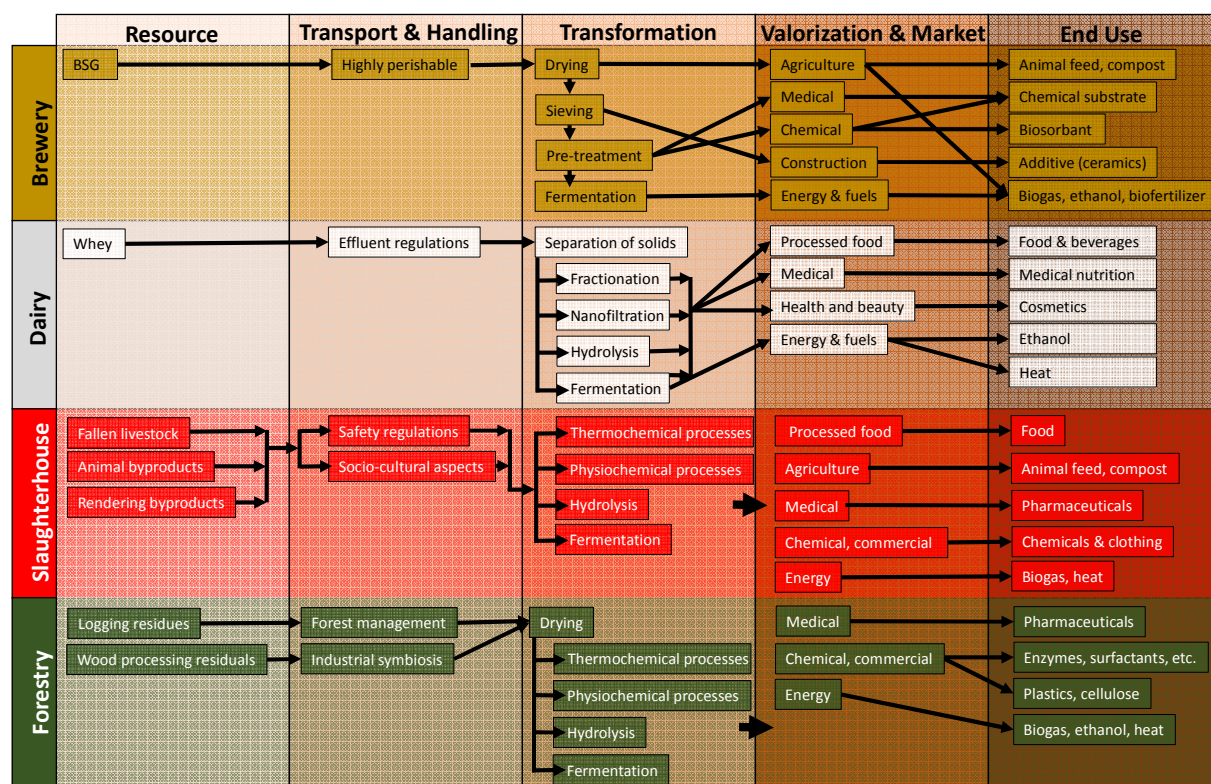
| | Resource | Transport & Handling | Transformation | Valorization & Market | End Use |
|---|---|---|---|---|---|
| Brewery | BSG | Highly perishable | Drying | Agriculture | Animal feed, compost |
| | | | Sieving | Medical | Chemical substrate |
| | | | Pre-treatment | Chemical | Biosorbant |
| | | | Fermentation | Construction | Additive (ceramics) |
| | | | | Energy & fuels | Biogas, ethanol, biofertilizer |
| Dairy | Whey | Effluent regulations | Separation of solids | Processed food | Food & beverages |
| | | | Fractionation | Medical | Medical nutrition |
| | | | Nanofiltration | Health and beauty | Cosmetics |
| | | | Hydrolysis | Energy & fuels | Ethanol |
| | | | Fermentation | | Heat |
| Slaughterhouse | Fallen livestock | Safety regulations | Thermochemical processes | Processed food | Food |
| | Animal byproducts | Socio-cultural aspects | Physiochemical processes | Agriculture | Animal feed, compost |
| | Rendering byproducts | | Hydrolysis | Medical | Pharmaceuticals |
| | | | Fermentation | Chemical, commercial | Chemicals & clothing |
| | | | | Energy | Biogas, heat |
| Forestry | Logging residues | Forest management | Drying | Medical | Pharmaceuticals |
| | Wood processing residuals | Industrial symbiosis | Thermochemical processes | Chemical, commercial | Enzymes, surfactants, etc. |
| | | | Physiochemical processes | Energy | Plastics, cellulose |
| | | | Hydrolysis | | Biogas, ethanol, heat |
| | | | Fermentation | | |